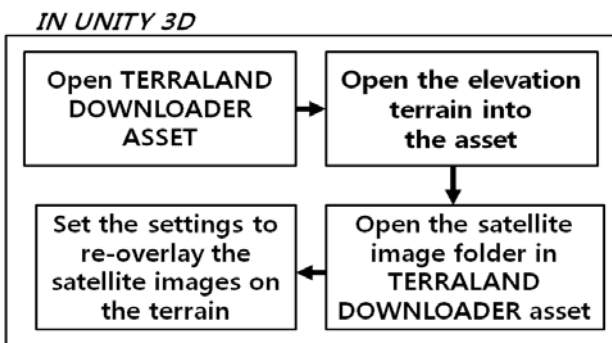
IN UNITY 3D

Open TERRALAND DOWNLOADER ASSET

Open the elevation terrain into the asset

Open the satellite image folder in TERRALAND DOWNLOADER asset

Set the settings to re-overlay the satellite images on the terrain